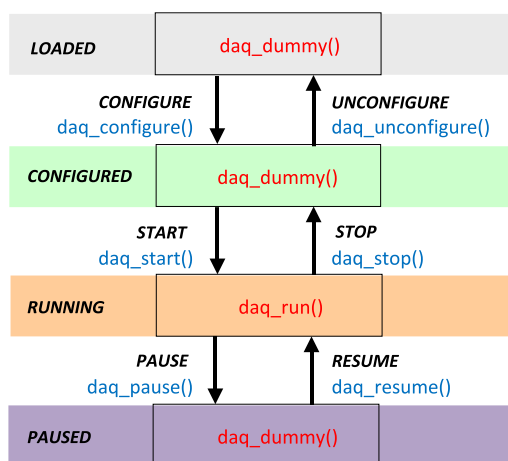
LOADED
daq_dummy()

CONFIGURE
daq_configure()

UNCONFIGURE
daq_unconfigure()

CONFIGURED
daq_dummy()

START
daq_start()

STOP
daq_stop()

RUNNING
daq_run()

PAUSE
daq_pause()

RESUME
daq_resume()

PAUSED
daq_dummy()